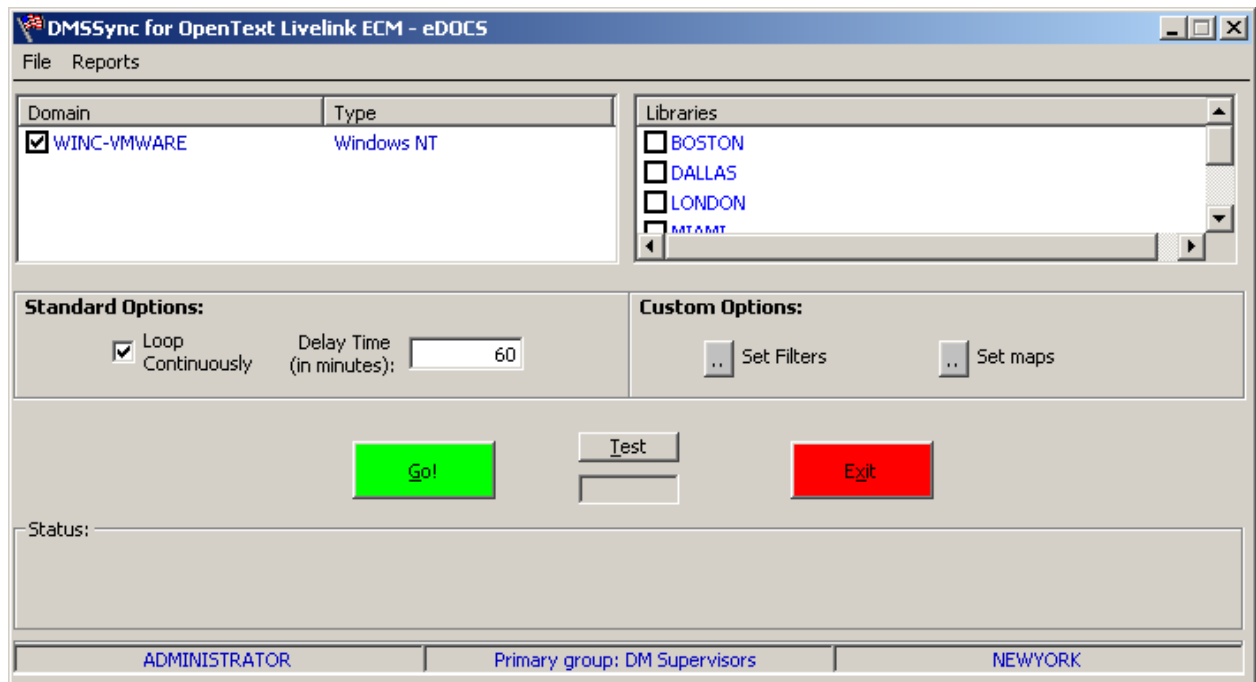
DMSSync for OpenText Livelink ECM - eDOCS

File Reports

| Domain | Type |
|---|---|
| WINC-VMWARE | Windows NT |

Libraries
BOSTON
DALLAS
LONDON
MIAMI

Standard Options:
Loop Continuously
Delay Time (in minutes): 60

Custom Options:
.. Set Filters
.. Set maps

Go!
Test
Exit

Status:

ADMINISTRATOR
Primary group: DM Supervisors
NEWYORK